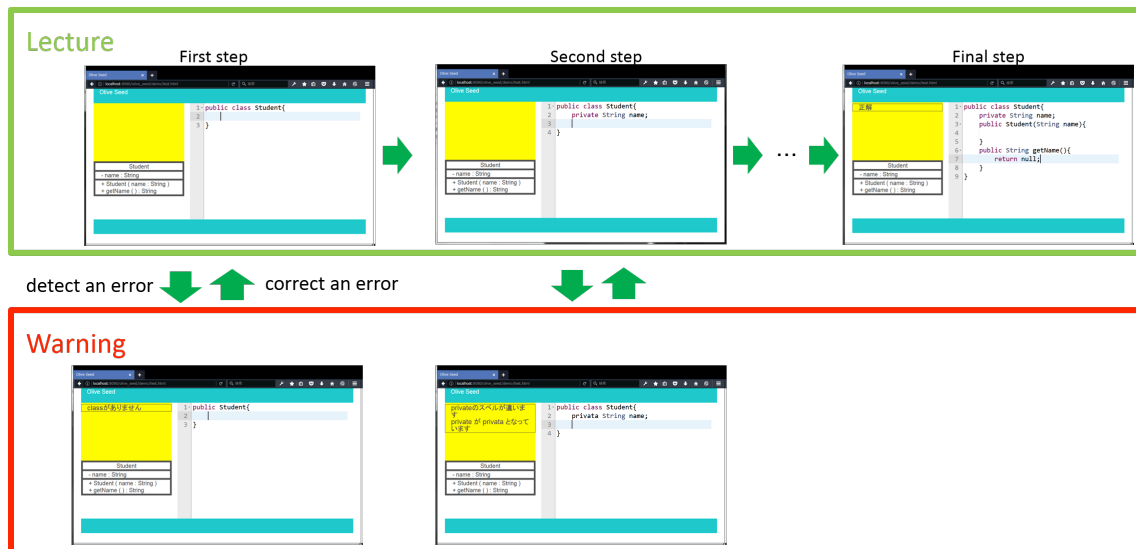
Lecture

First step

Olive Seed

Student
- name : String
+ Student ( name : String )
+ getName ( ) : String

1 public class Student{
2
3 }

Second step

Olive Seed

Student
- name : String
+ Student ( name : String )
+ getName ( ) : String

1 public class Student{
2 private String name;
3
4 }

...

Final step

Olive Seed

正解

Student
- name : String
+ Student ( name : String )
+ getName ( ) : String

1 public class Student{
2 private String name;
3 public Student(String name){
4
5 }
6 public String getName(){
7 return null;
8 }
9 }

detect an error

correct an error

Warning

Olive Seed

classがありません

Student
- name : String
+ Student ( name : String )
+ getName ( ) : String

1 public Student{
2
3 }

Olive Seed

privateのスペルが違います
private が privata となっています

Student
- name : String
+ Student ( name : String )
+ getName ( ) : String

1 public class Student{
2 privata String name;
3
4 }